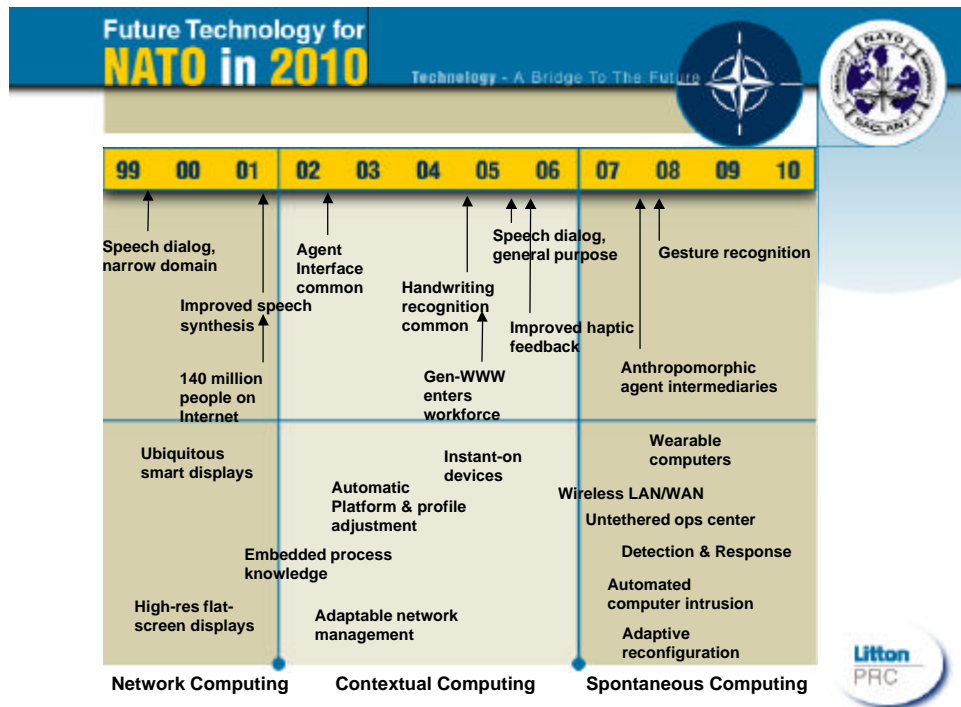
Future Technology for
NATO in 2010

Technology - A Bridge To The Future

NATO
SACLANT

| 99 | 00 | 01 | 02 | 03 | 04 | 05 | 06 | 07 | 08 | 09 | 10 |
|---|---|---|---|---|---|---|---|---|---|---|---|

Speech dialog, narrow domain

Agent Interface common

Speech dialog, general purpose

Gesture recognition

Handwriting recognition common

Improved speech synthesis

Improved haptic feedback

140 million people on Internet

Gen-WWW enters workforce

Anthropomorphic agent intermediaries

Ubiquitous smart displays

Instant-on devices

Wearable computers

Automatic Platform & profile adjustment

Wireless LAN/WAN

Untethered ops center

Embedded process knowledge

Detection & Response

Automated computer intrusion

High-res flat-screen displays

Adaptable network management

Adaptive reconfiguration

Network Computing

Contextual Computing

Spontaneous Computing

Litton
PRC